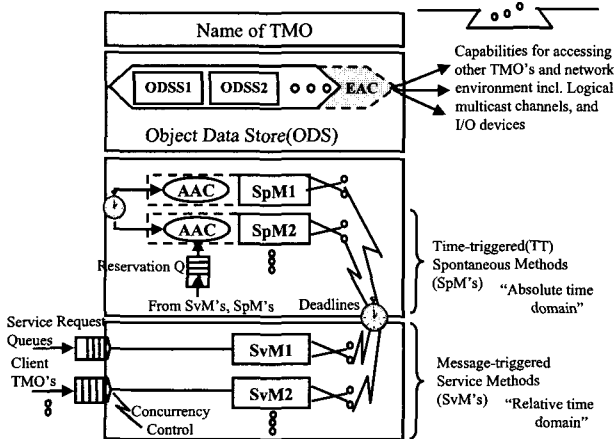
Name of TMO

ODSS1
ODSS2
EAC

Object Data Store(ODS)

Capabilities for accessing other TMO's and network environment incl. Logical multicast channels, and I/O devices

AAC
SpM1
AAC
SpM2

Reservation Q

From SvM's, SpM's

Deadlines

Time-triggered(TT) Spontaneous Methods (SpM's) "Absolute time domain"

Service Request Queues

Client TMO's

SvM1
SvM2

Concurrency Control

Message-triggered Service Methods (SvM's) "Relative time domain"